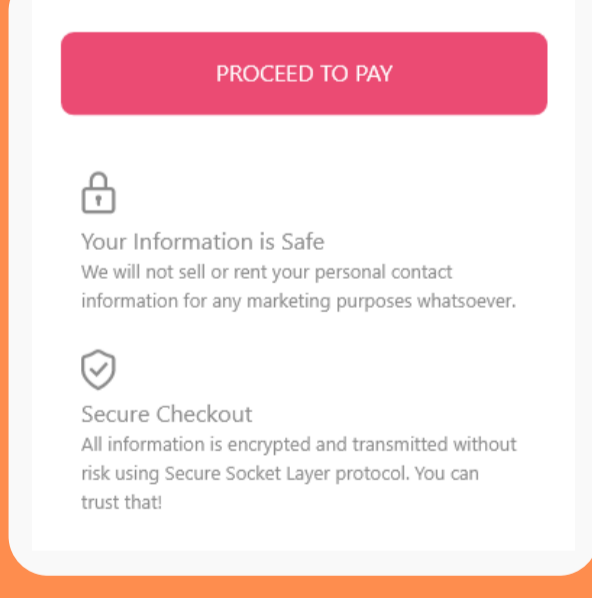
PROCEED TO PAY

Your Information is Safe
We will not sell or rent your personal contact information for any marketing purposes whatsoever.

Secure Checkout
All information is encrypted and transmitted without risk using Secure Socket Layer protocol. You can trust that!